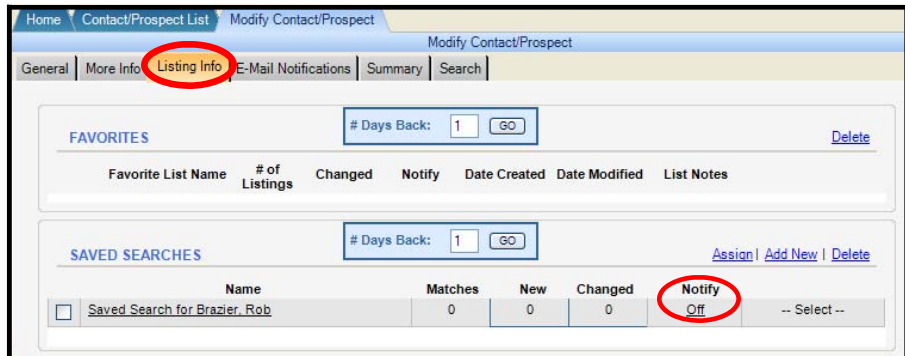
Home | Contact/Prospect List | Modify Contact/Prospect

Modify Contact/Prospect

General | More Info | Listing Info | E-Mail Notifications | Summary | Search

FAVORITES

# Days Back: 1 GO

Delete

| Favorite List Name | # of Listings | Changed | Notify | Date Created | Date Modified | List Notes |
|---|---|---|---|---|---|---|

SAVED SEARCHES

# Days Back: 1 GO

Assign | Add New | Delete

| | Name | Matches | New | Changed | Notify | |
|---|---|---|---|---|---|---|
| ☐ | Saved Search for Brazier, Rob | 0 | 0 | 0 | Off | -- Select -- |